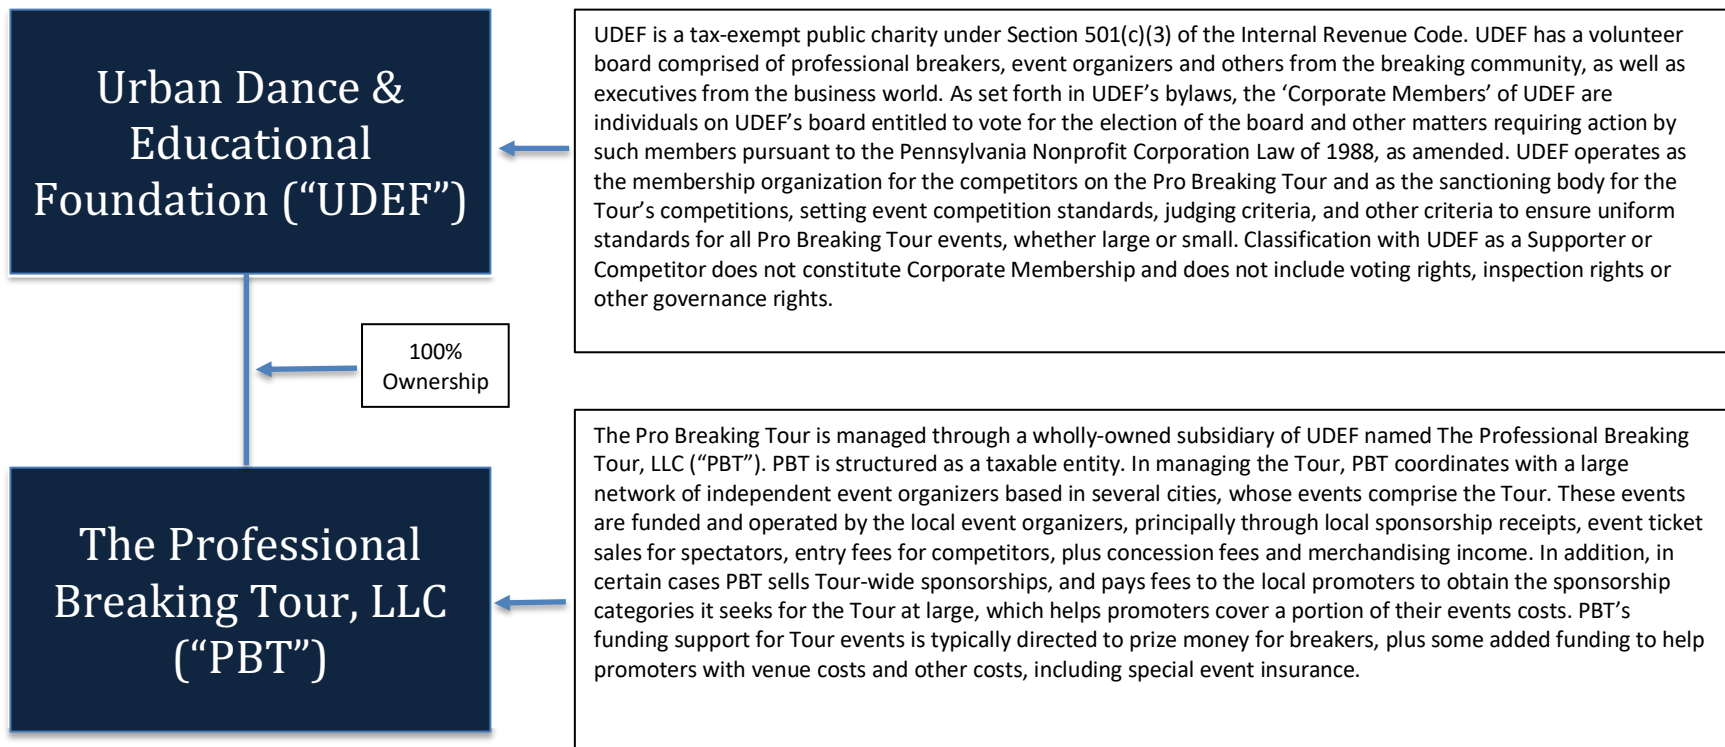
Urban Dance & Educational Foundation (“UDEF”)

UDEF is a tax-exempt public charity under Section 501(c)(3) of the Internal Revenue Code. UDEF has a volunteer board comprised of professional breakers, event organizers and others from the breaking community, as well as executives from the business world. As set forth in UDEF’s bylaws, the ‘Corporate Members’ of UDEF are individuals on UDEF’s board entitled to vote for the election of the board and other matters requiring action by such members pursuant to the Pennsylvania Nonprofit Corporation Law of 1988, as amended. UDEF operates as the membership organization for the competitors on the Pro Breaking Tour and as the sanctioning body for the Tour’s competitions, setting event competition standards, judging criteria, and other criteria to ensure uniform standards for all Pro Breaking Tour events, whether large or small. Classification with UDEF as a Supporter or Competitor does not constitute Corporate Membership and does not include voting rights, inspection rights or other governance rights.

100% Ownership

The Professional Breaking Tour, LLC (“PBT”)

The Pro Breaking Tour is managed through a wholly-owned subsidiary of UDEF named The Professional Breaking Tour, LLC (“PBT”). PBT is structured as a taxable entity. In managing the Tour, PBT coordinates with a large network of independent event organizers based in several cities, whose events comprise the Tour. These events are funded and operated by the local event organizers, principally through local sponsorship receipts, event ticket sales for spectators, entry fees for competitors, plus concession fees and merchandising income. In addition, in certain cases PBT sells Tour-wide sponsorships, and pays fees to the local promoters to obtain the sponsorship categories it seeks for the Tour at large, which helps promoters cover a portion of their events costs. PBT’s funding support for Tour events is typically directed to prize money for breakers, plus some added funding to help promoters with venue costs and other costs, including special event insurance.